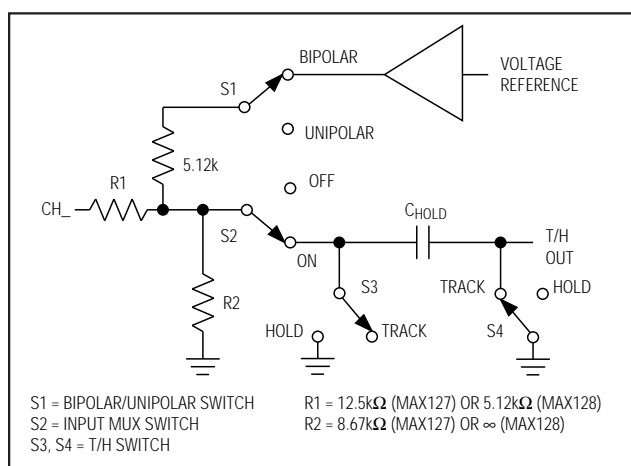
BIPOLAR

VOLTAGE REFERENCE

S1

UNIPOLAR

5.12k

OFF

R1

CH_

$C_{HOLD}$

T/H OUT

S2

ON

S3

TRACK

HOLD

R2

HOLD

TRACK

S4

S1 = BIPOLAR/UNIPOLAR SWITCH
S2 = INPUT MUX SWITCH
S3, S4 = T/H SWITCH

R1 = 12.5k$\Omega$ (MAX127) OR 5.12k$\Omega$ (MAX128)
R2 = 8.67k$\Omega$ (MAX127) OR $\infty$ (MAX128)